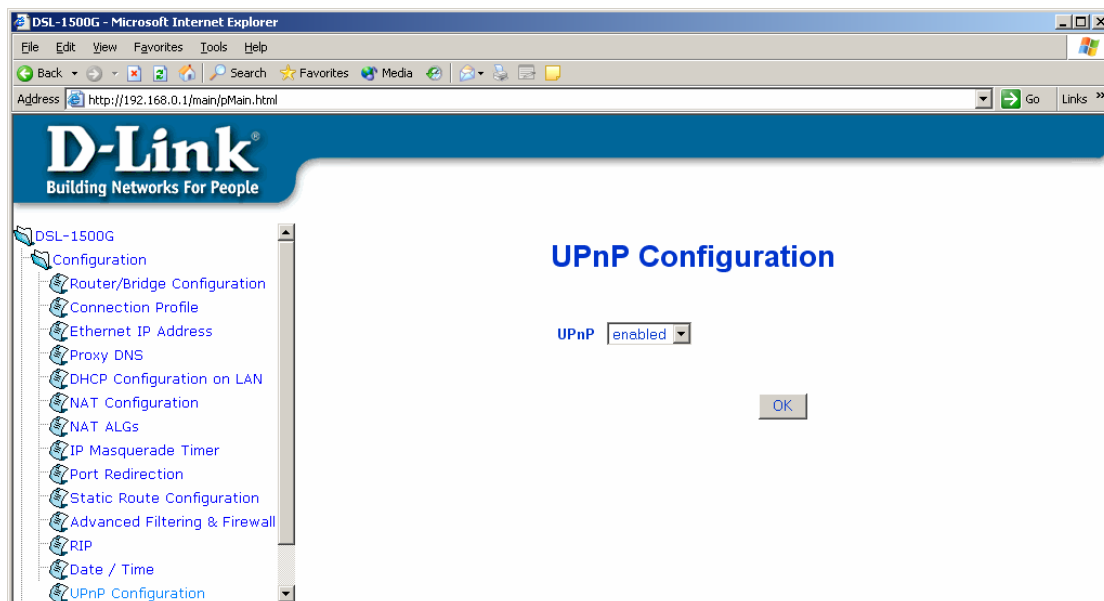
DSL-1500G - Microsoft Internet Explorer

File Edit View Favorites Tools Help

Back Search Favorites Media

Address http://192.168.0.1/main/pMain.html Go Links »

D-Link®
Building Networks For People

DSL-1500G
Configuration
Router/Bridge Configuration
Connection Profile
Ethernet IP Address
Proxy DNS
DHCP Configuration on LAN
NAT Configuration
NAT ALGs
IP Masquerade Timer
Port Redirection
Static Route Configuration
Advanced Filtering & Firewall
RIP
Date / Time
UPnP Configuration

UPnP Configuration

UPnP enabled

OK